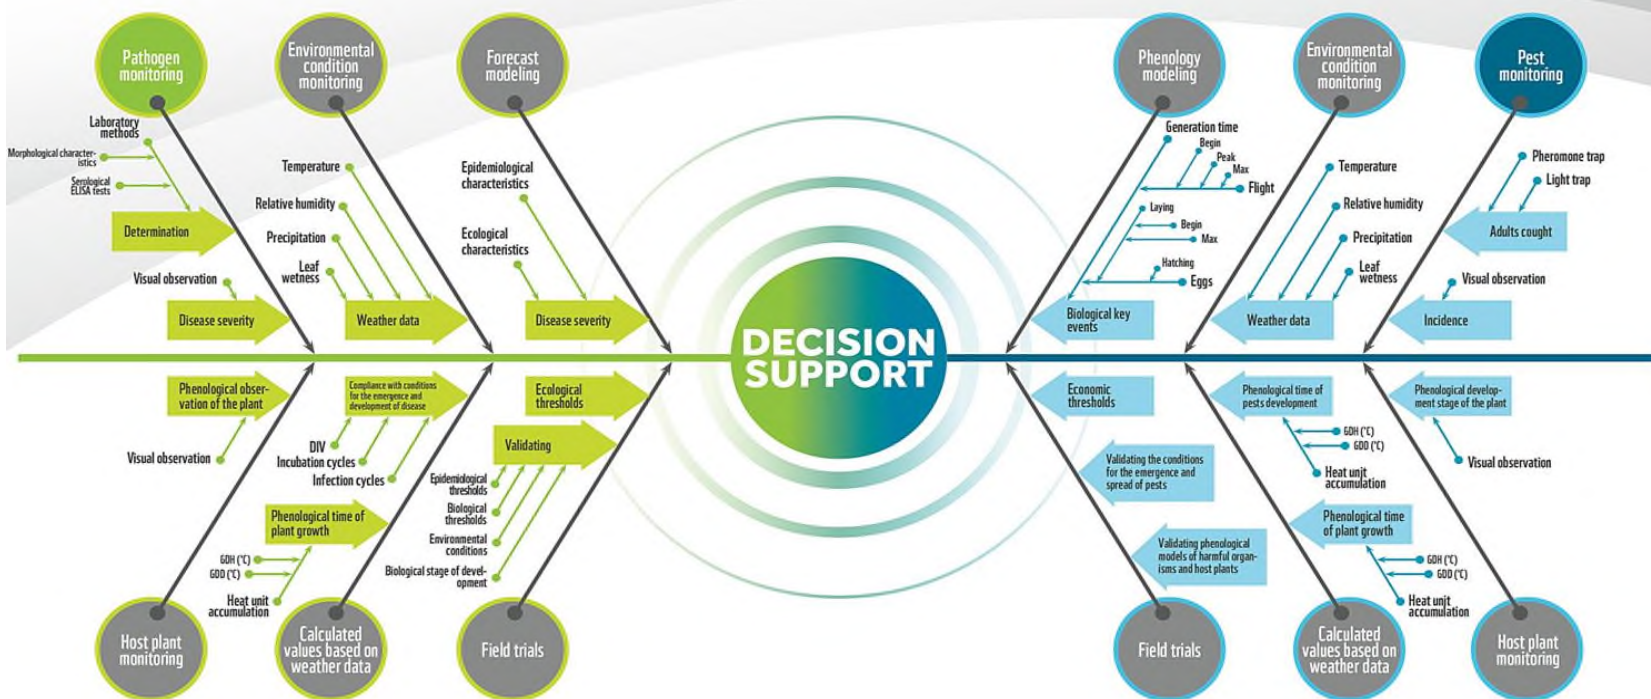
Pathogen monitoring

Environmental condition monitoring

Forecast modeling

Phenology modeling

Environmental condition monitoring

Pest monitoring

Laboratory methods

Morphological characteristics

Serological ELISA tests

Determination

Visual observation

Disease severity

Temperature

Relative humidity

Precipitation

Leaf wetness

Weather data

Epidemiological characteristics

Ecological characteristics

Disease severity

Generation time

Begin

Peak

Max

Flight

Laying

Begin

Max

Hatching

Eggs

Biological key events

Temperature

Relative humidity

Precipitation

Leaf wetness

Weather data

Pheromone trap

Light trap

Adults cought

Visual observation

Incidence

DECISION SUPPORT

Phenological observation of the plant

Visual observation

Compliance with conditions for the emergence and development of disease

DIV

Incubation cycles

Infection cycles

Phenological time of plant growth

GDH (°C)

GDD (°C)

Heat unit accumulation

Ecological thresholds

Validating

Epidemiological thresholds

Biological thresholds

Environmental conditions

Biological stage of development

Economic thresholds

Validating the conditions for the emergence and spread of pests

Validating phenological models of harmful organisms and host plants

Phenological time of pests development

GDH (°C)

GDD (°C)

Heat unit accumulation

Phenological time of plant growth

GDH (°C)

GDD (°C)

Heat unit accumulation

Phenological development stage of the plant

Visual observation

Host plant monitoring

Calculated values based on weather data

Field trials

Field trials

Calculated values based on weather data

Host plant monitoring